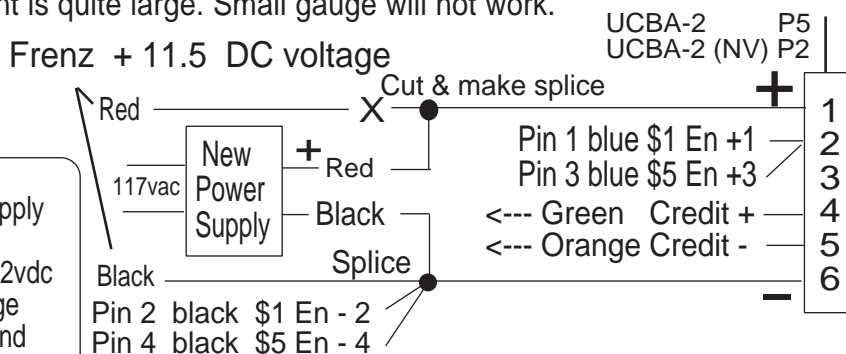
nt is quite large. Small gauge will not work.

UCBA-2 P5
UCBA-2 (NV) P2

Frenz + 11.5 DC voltage

Red
X
Cut & make splice
+
1
2
3
4
5
6
Pin 1 blue \$1 En +1
Pin 3 blue \$5 En +3
<--- Green Credit +
<--- Orange Credit -

New Power Supply
117vac
+
Red
Black
Splice

pply
2vdc
ge
nd

Black
Pin 2 black \$1 En - 2
Pin 4 black \$5 En - 4
−